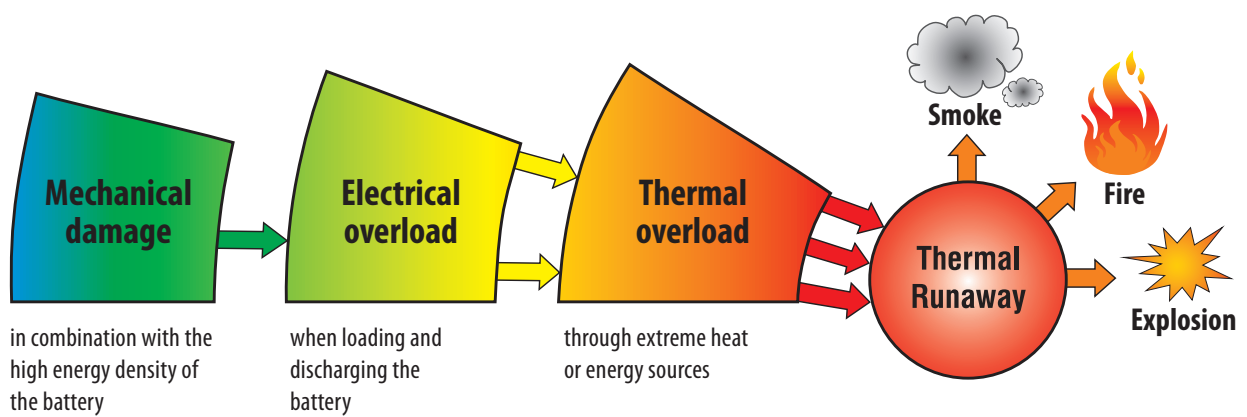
Mechanical damage

in combination with the high energy density of the battery

Electrical overload

when loading and discharging the battery

Thermal overload

through extreme heat or energy sources

Thermal Runaway

Smoke

Fire

Explosion